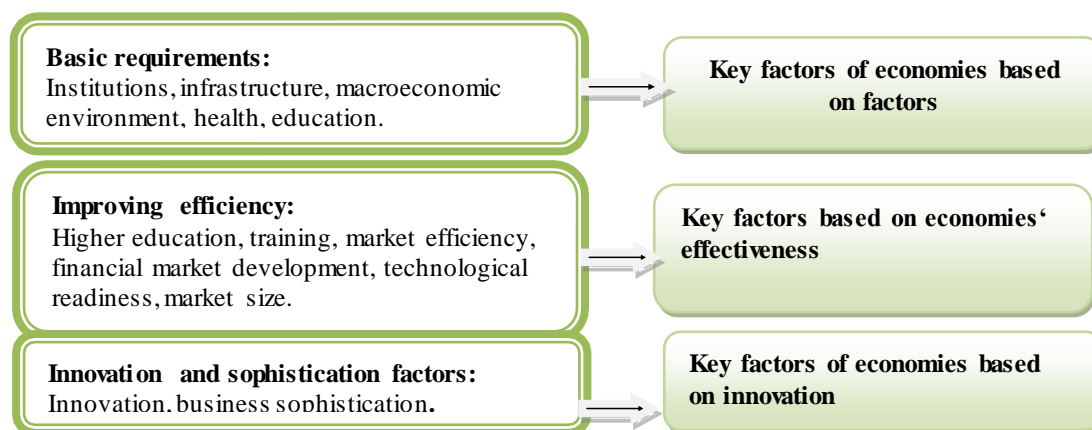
Basic requirements:
Institutions, infrastructure, macroeconomic environment, health, education.

Key factors of economies based on factors

Improving efficiency:
Higher education, training, market efficiency, financial market development, technological readiness, market size.

Key factors based on economies‘ effectiveness

Innovation and sophistication factors:
Innovation, business sophistication.

Key factors of economies based on innovation